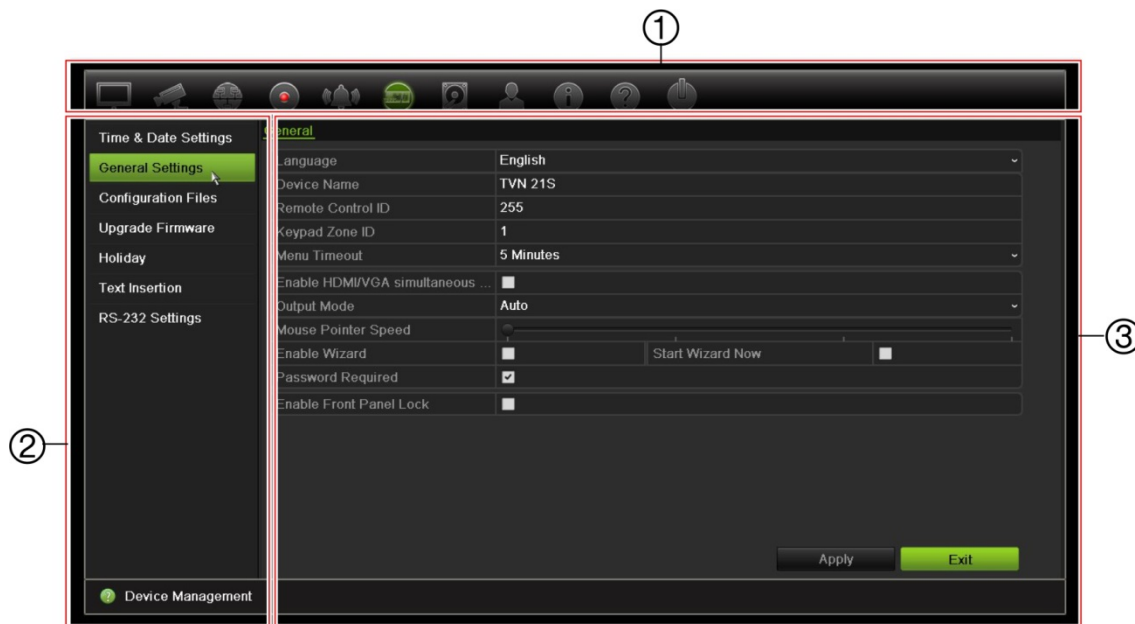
①

Time & Date Settings
General Settings
Configuration Files
Upgrade Firmware
Holiday
Text Insertion
RS-232 Settings

General

| Language | English | | |
|---|---|---|---|
| Device Name | TVN 21S | | |
| Remote Control ID | 255 | | |
| Keypad Zone ID | 1 | | |
| Menu Timeout | 5 Minutes | | |
| Enable HDMI/VGA simultaneous ... | ☐ | | |
| Output Mode | Auto | | |
| Mouse Pointer Speed | | | |
| Enable Wizard | ☐ | Start Wizard Now | ☐ |
| Password Required | ☑ | | |
| Enable Front Panel Lock | ☐ | | |

Apply
Exit

Device Management

②

③